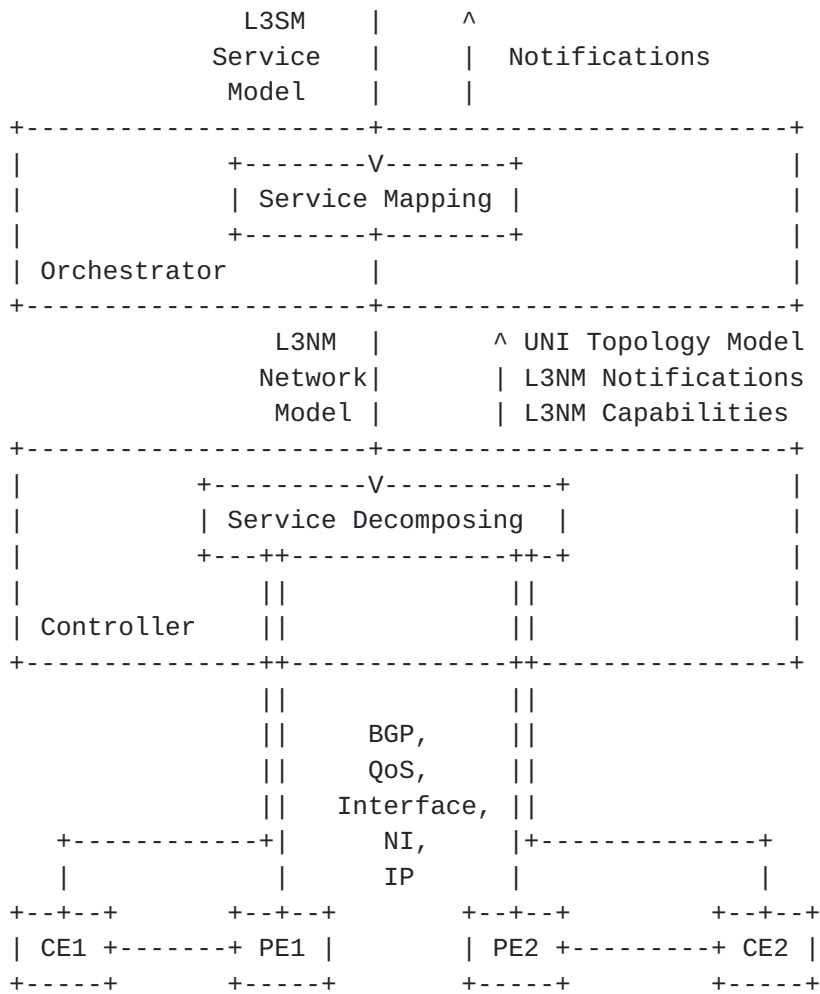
L3SM Service Model

Notifications

Service Mapping

Orchestrator

L3NM Network Model

UNI Topology Model
L3NM Notifications
L3NM Capabilities

Service Decomposing

Controller

BGP,
QoS,
Interface,
NI,
IP

CE1

PE1

PE2

CE2